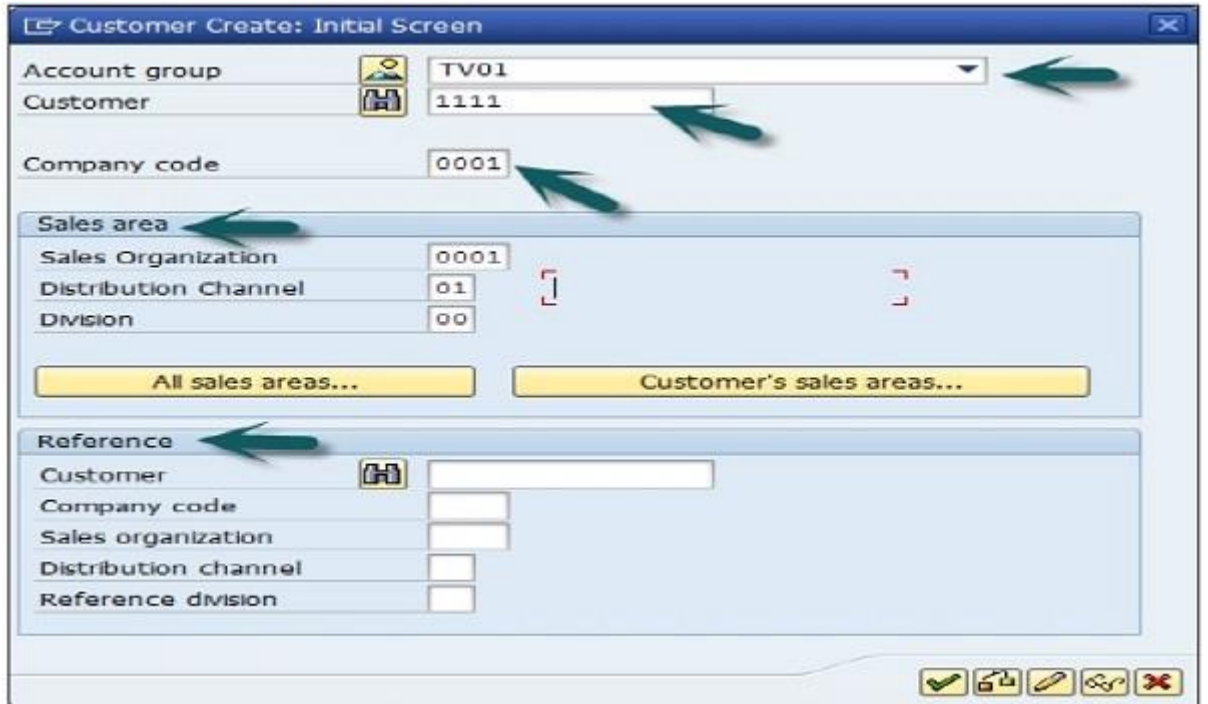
Customer Create: Initial Screen

Account group TV01
Customer 1111

Company code 0001

Sales area
Sales Organization 0001
Distribution Channel 01
Division 00

All sales areas...
Customer's sales areas...

Reference
Customer
Company code
Sales organization
Distribution channel
Reference division